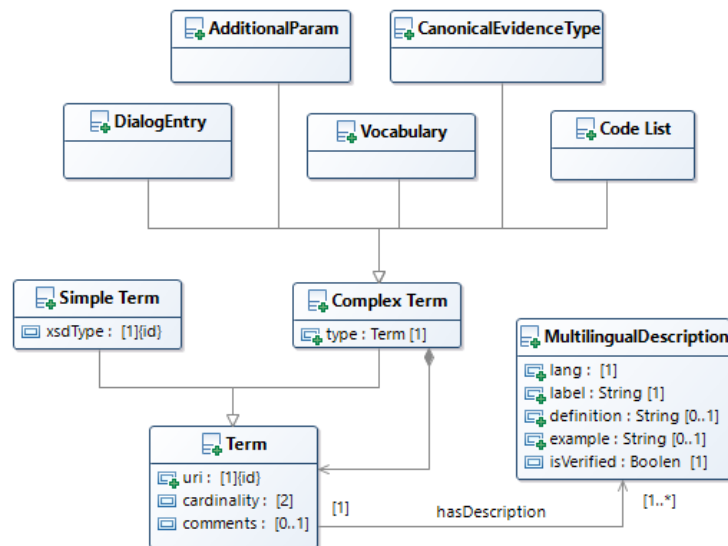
AdditionalParam

CanonicalEvidenceType

DialogEntry

Vocabulary

Code List

Simple Term
xsdType : [1]{id}

Complex Term
type : Term [1]

MultilingualDescription
lang : [1]
label : String [1]
definition : String [0..1]
example : String [0..1]
isVerified : Boolen [1]

Term
uri : [1]{id}
cardinality : [2]
comments : [0..1]

[1]
hasDescription
[1..*]